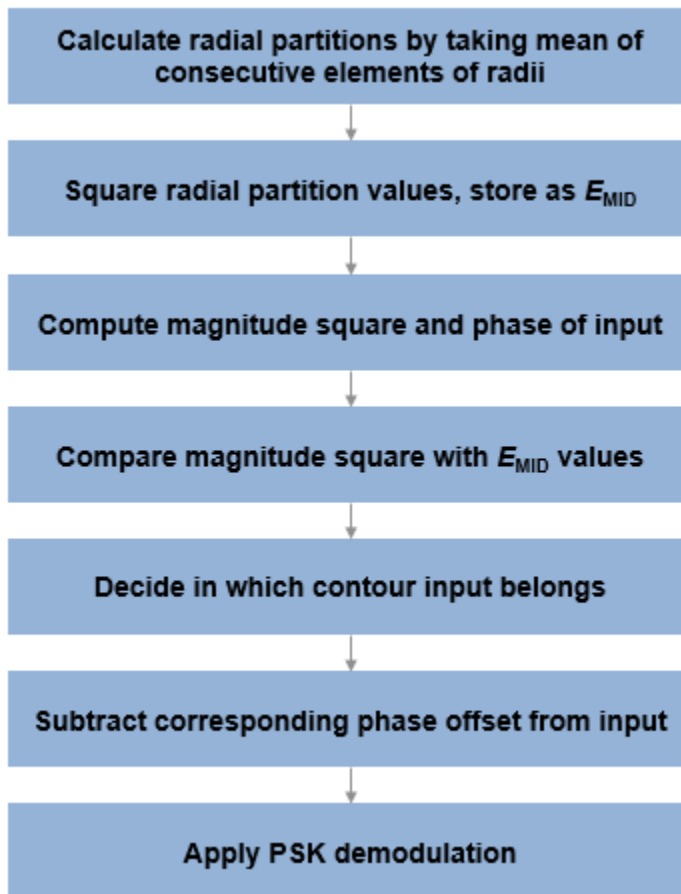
Calculate radial partitions by taking mean of consecutive elements of radii

Square radial partition values, store as $E_{\text{MID}}$

Compute magnitude square and phase of input

Compare magnitude square with $E_{\text{MID}}$ values

Decide in which contour input belongs

Subtract corresponding phase offset from input

Apply PSK demodulation